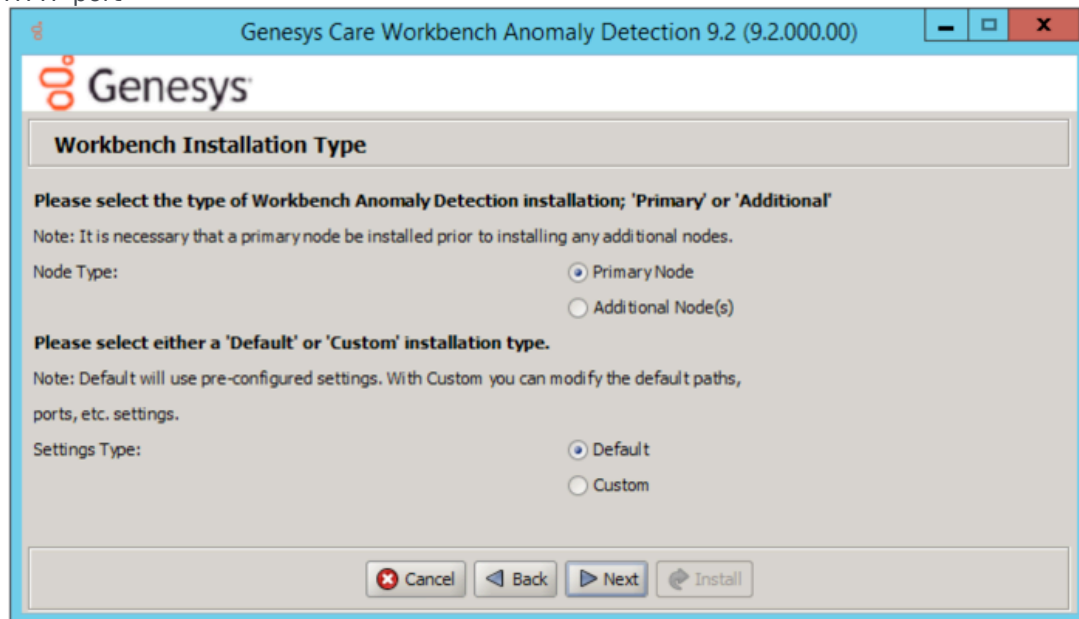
Genesys Care Workbench Anomaly Detection 9.2 (9.2.000.00)

Genesys

Workbench Installation Type

Please select the type of Workbench Anomaly Detection installation; 'Primary' or 'Additional'

Note: It is necessary that a primary node be installed prior to installing any additional nodes.

Node Type:

Primary Node

Additional Node(s)

Please select either a 'Default' or 'Custom' installation type.

Note: Default will use pre-configured settings. With Custom you can modify the default paths, ports, etc. settings.

Settings Type:

Default

Custom

Cancel

Back

Next

Install